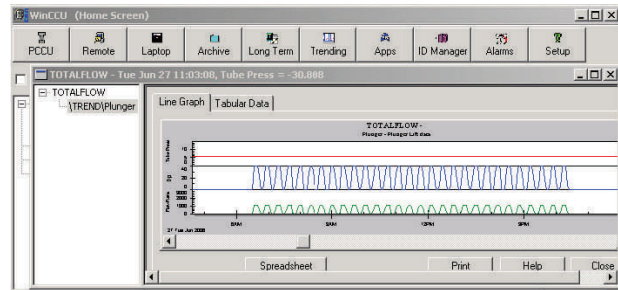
WinCCU (Home Screen)

PCCU | Remote | Laptop | Archive | Long Term | Trending | Apps | ID Manager | Alarms | Setup

TOTALFLOW - Tue Jun 27 11:03:08, Tube Press = -30.888

TOTALFLOW
\TREND\Plunger

Line Graph | Tabular Data

TOTALFLOW -
Plunger - Plunger Lift data

Tube Press
DP
Flow Rate

8AM
8AM
12PM
4PM
27 Tue Jun 2006

Spreadsheet
Print
Help
Close